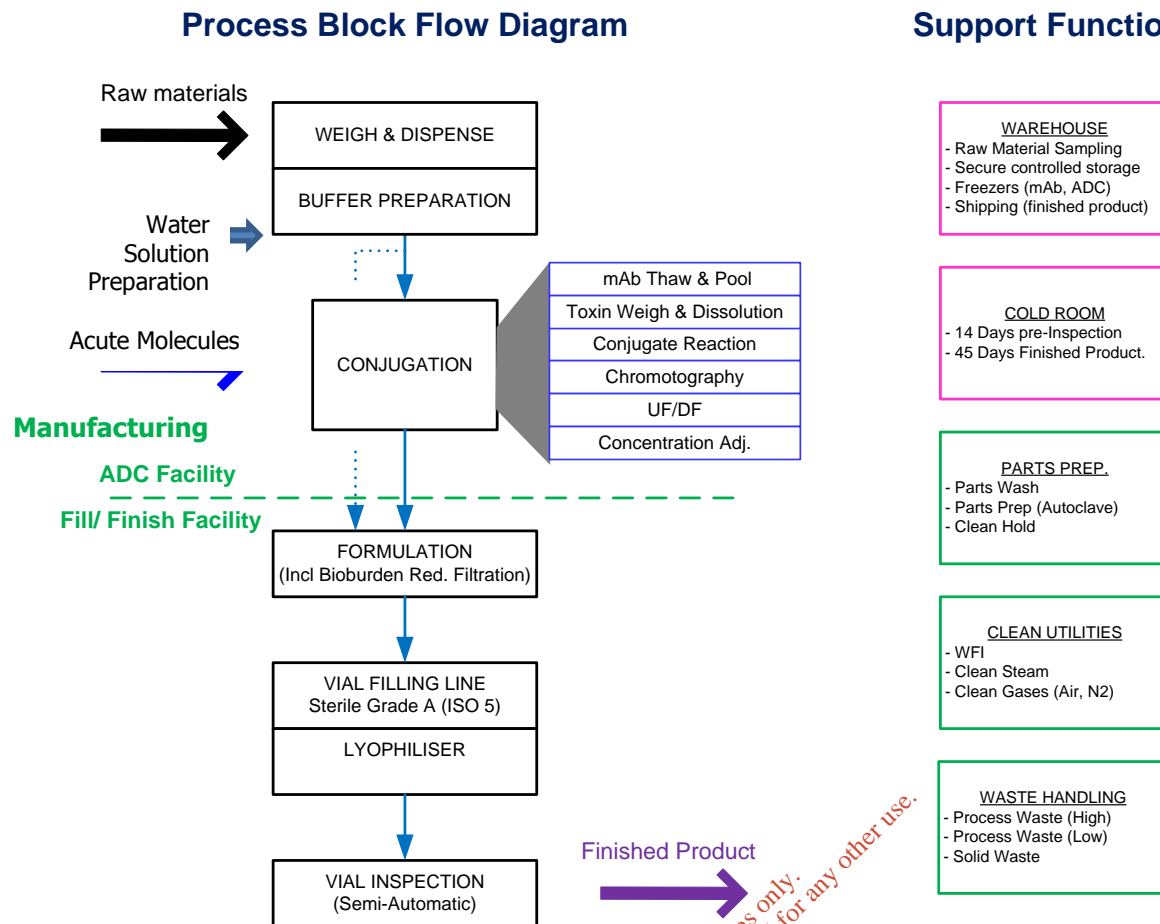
Process Block Flow Diagram

Support Functio

Raw materials

WEIGH & DISPENSE

BUFFER PREPARATION

Water Solution Preparation

Acute Molecules

CONJUGATION

mAb Thaw & Pool

Toxin Weigh & Dissolution

Conjugate Reaction

Chromotography

UF/DF

Concentration Adj.

Manufacturing

ADC Facility

Fill/ Finish Facility

FORMULATION (Incl Bioburden Red. Filtration)

VIAL FILLING LINE Sterile Grade A (ISO 5)

LYOPHILISER

VIAL INSPECTION (Semi-Automatic)

Finished Product

WAREHOUSE
- Raw Material Sampling
- Secure controlled storage
- Freezers (mAb, ADC)
- Shipping (finished product)

COLD ROOM
- 14 Days pre-Inspection
- 45 Days Finished Product.

PARTS PREP.
- Parts Wash
- Parts Prep (Autoclave)
- Clean Hold

CLEAN UTILITIES
- WFI
- Clean Steam
- Clean Gases (Air, N2)

WASTE HANDLING
- Process Waste (High)
- Process Waste (Low)
- Solid Waste

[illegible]s only. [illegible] for any other use.